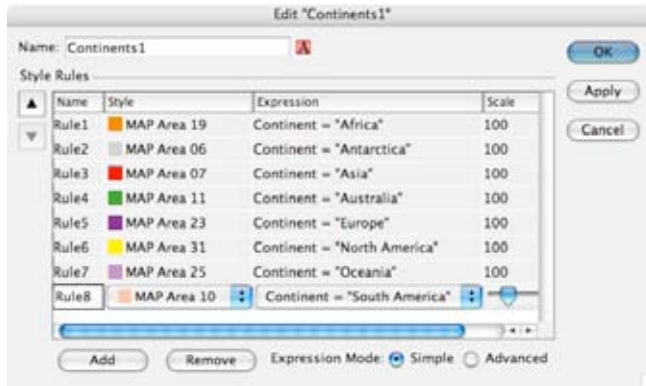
Edit "Continents1"

Name: Continents1

Style Rules

| Name | Style | Expression | Scale |
|---|---|---|---|
| Rule1 | MAP Area 19 | Continent = "Africa" | 100 |
| Rule2 | MAP Area 06 | Continent = "Antarctica" | 100 |
| Rule3 | MAP Area 07 | Continent = "Asia" | 100 |
| Rule4 | MAP Area 11 | Continent = "Australia" | 100 |
| Rule5 | MAP Area 23 | Continent = "Europe" | 100 |
| Rule6 | MAP Area 31 | Continent = "North America" | 100 |
| Rule7 | MAP Area 25 | Continent = "Oceania" | 100 |
| Rule8 | MAP Area 10 | Continent = "South America" | |

OK

Apply

Cancel

Add

Remove

Expression Mode: Simple Advanced